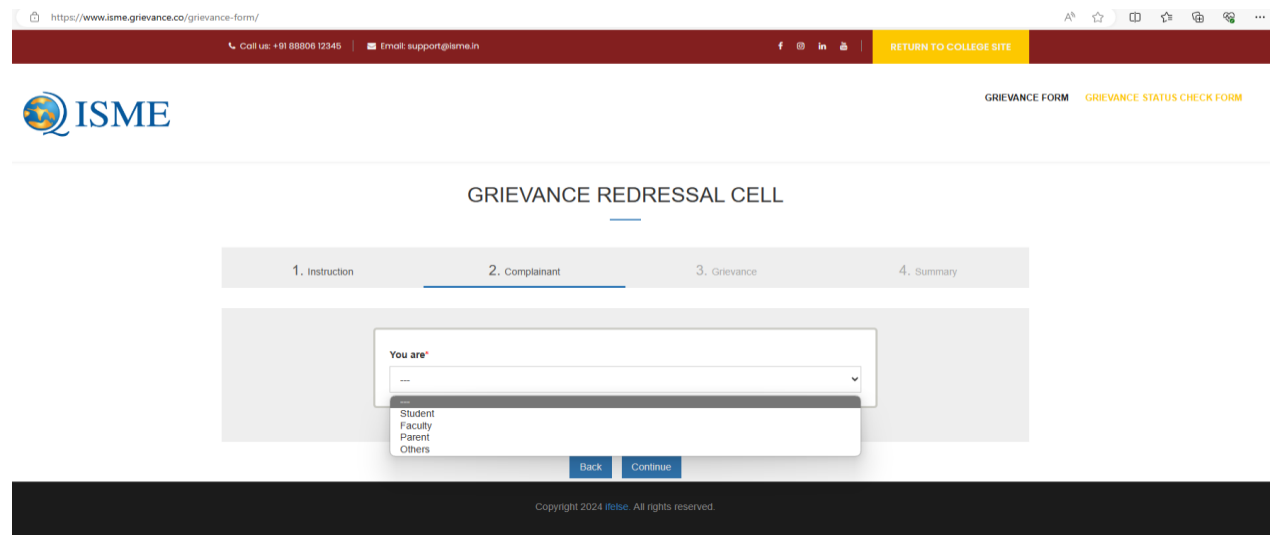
https://www.isme.grievance.co/grievance-form/

Call us: +91 88806 12345 | Email: support@isme.in

RETURN TO COLLEGE SITE

ISME

GRIEVANCE FORM GRIEVANCE STATUS CHECK FORM

GRIEVANCE REDRESSAL CELL

1. Instruction 2. Complainant 3. Grievance 4. Summary

You are*

---

---
Student
Faculty
Parent
Others

Back Continue

Copyright 2024 ifelse. All rights reserved.